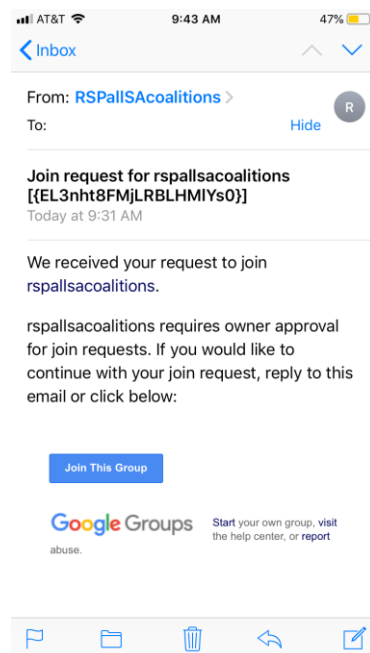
AT&T 9:43 AM 47%

Inbox

From: RSPallSAcoalitions
To:
R
Hide

Join request for rspallsacoalitions [{EL3nht8FMjLRBLHMlYs0}]
Today at 9:31 AM

We received your request to join rspallsacoalitions.

rspallsacoalitions requires owner approval for join requests. If you would like to continue with your join request, reply to this email or click below:

Join This Group

Google Groups Start your own group, visit the help center, or report abuse.